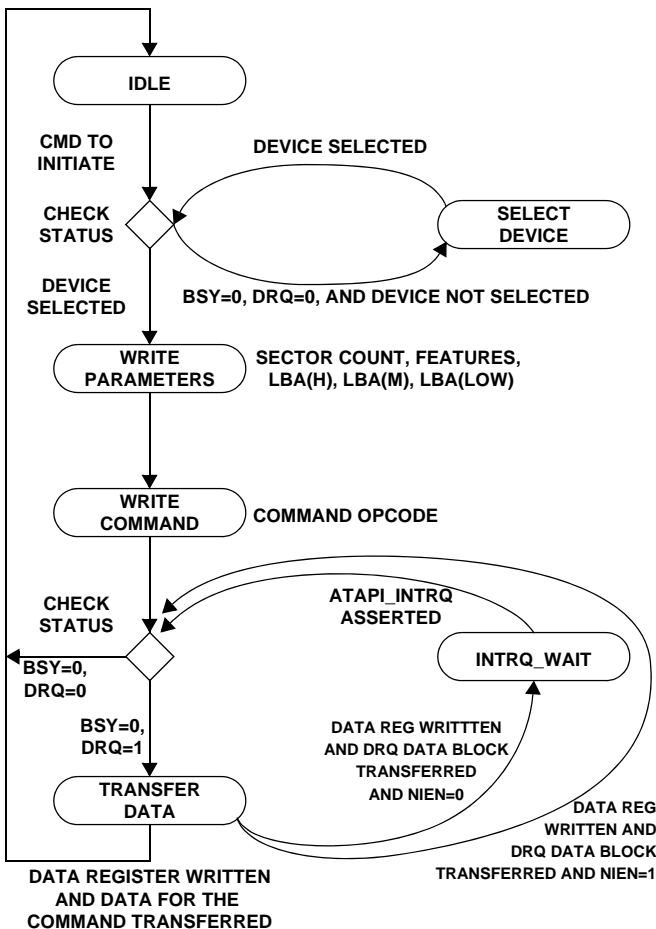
IDLE

CMD TO INITIATE

DEVICE SELECTED

CHECK STATUS

SELECT DEVICE

BSY=0, DRQ=0, AND DEVICE NOT SELECTED

DEVICE SELECTED

WRITE PARAMETERS

SECTOR COUNT, FEATURES, LBA(H), LBA(M), LBA(LOW)

WRITE COMMAND

COMMAND OPCODE

CHECK STATUS

ATAPI_INTRQ ASSERTED

INTRQ_WAIT

BSY=0, DRQ=0

BSY=0, DRQ=1

DATA REG WRITTTEN AND DRQ DATA BLOCK TRANSFERRED AND NIEN=0

TRANSFER DATA

DATA REG WRITTEN AND DRQ DATA BLOCK TRANSFERRED AND NIEN=1

DATA REGISTER WRITTEN AND DATA FOR THE COMMAND TRANSFERRED